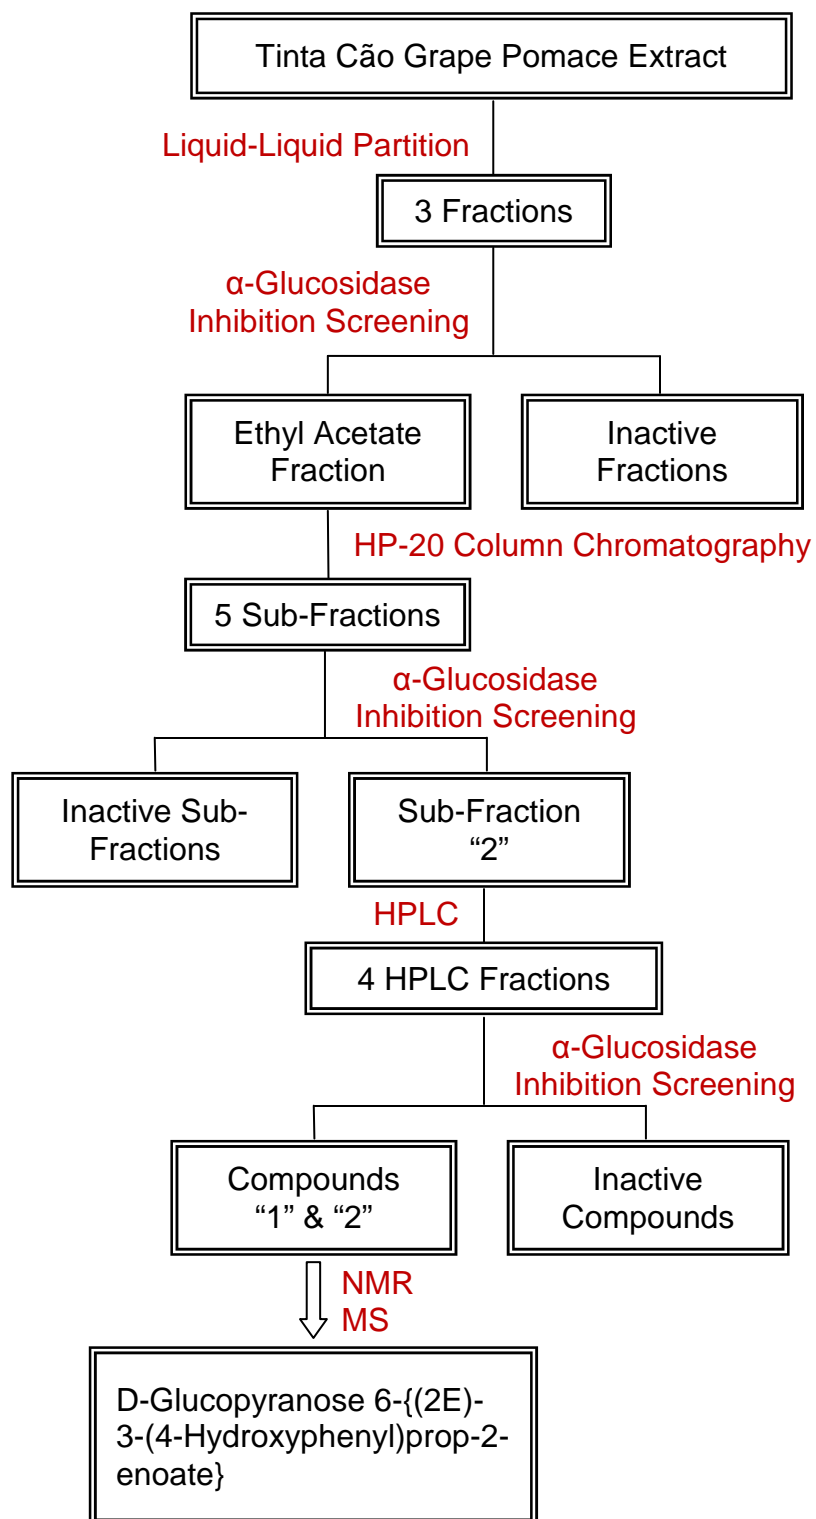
Tinta Cão Grape Pomace Extract

Liquid-Liquid Partition

3 Fractions

α-Glucosidase Inhibition Screening

Ethyl Acetate Fraction

Inactive Fractions

HP-20 Column Chromatography

5 Sub-Fractions

α-Glucosidase Inhibition Screening

Inactive Sub-Fractions

Sub-Fraction “2”

HPLC

4 HPLC Fractions

α-Glucosidase Inhibition Screening

Compounds “1” & “2”

Inactive Compounds

NMR
MS

D-Glucopyranose 6-{(2E)-3-(4-Hydroxyphenyl)prop-2-enoate}